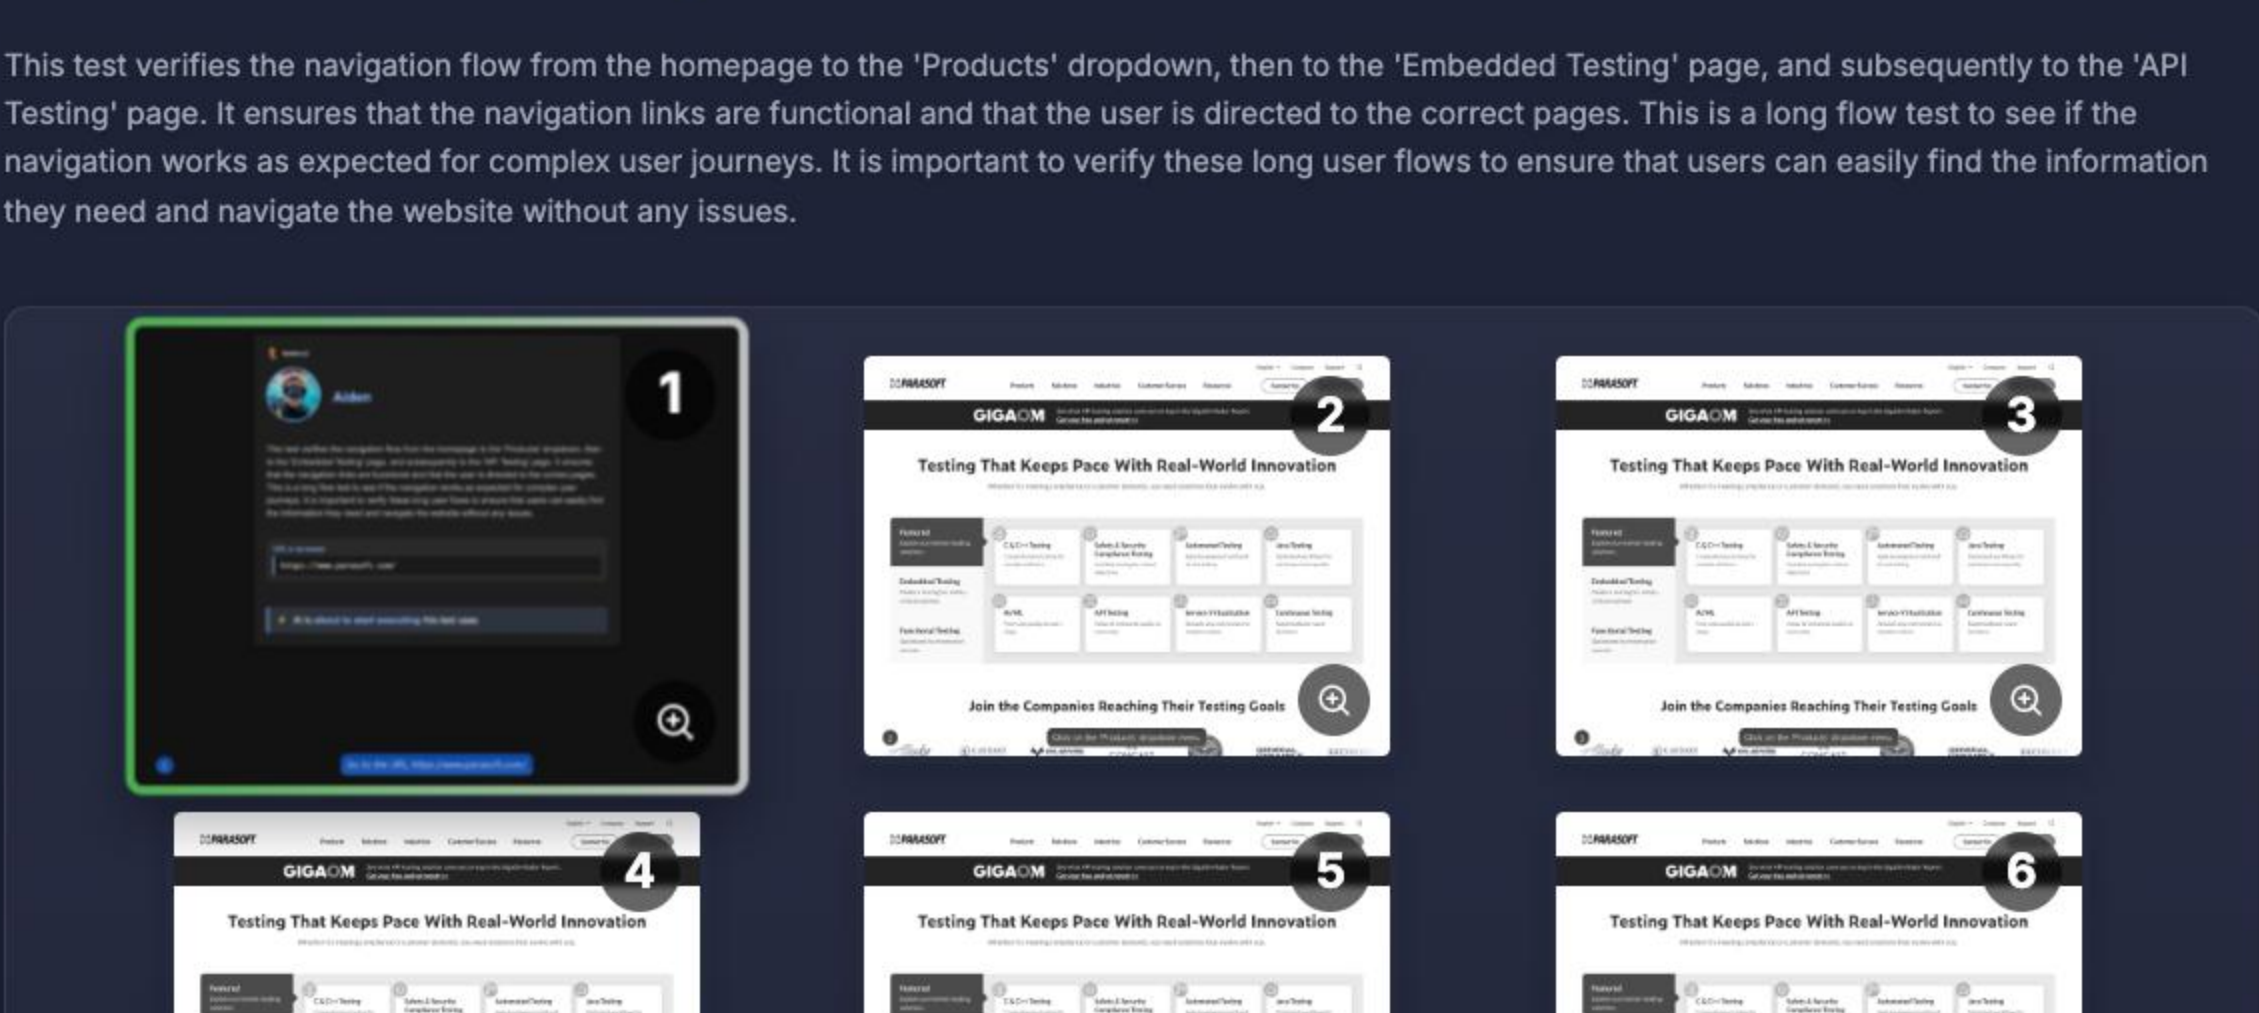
This test verifies the navigation flow from the homepage to the 'Products' dropdown, then to the 'Embedded Testing' page, and subsequently to the 'API Testing' page. It ensures that the navigation links are functional and that the user is directed to the correct pages. This is a long flow test to see if the navigation works as expected for complex user journeys. It is important to verify these long user flows to ensure that users can easily find the information they need and navigate the website without any issues.

1
Aiden
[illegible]

2
PARASOFT
GIGAOM
Testing That Keeps Pace With Real-World Innovation
Featured
Embedded Testing
Functional Testing
C & C++ Testing
Safety & Security Compliance Testing
Automated Testing
Java Testing
AI/ML
API Testing
Service Virtualization
Continuous Testing
Join the Companies Reaching Their Testing Goals

3
PARASOFT
GIGAOM
Testing That Keeps Pace With Real-World Innovation
Featured
Embedded Testing
Functional Testing
C & C++ Testing
Safety & Security Compliance Testing
Automated Testing
Java Testing
AI/ML
API Testing
Service Virtualization
Continuous Testing
Join the Companies Reaching Their Testing Goals

4
PARASOFT
GIGAOM
Testing That Keeps Pace With Real-World Innovation
Featured
C & C++ Testing
Safety & Security Compliance Testing
Automated Testing
Java Testing

5
PARASOFT
GIGAOM
Testing That Keeps Pace With Real-World Innovation
Featured
C & C++ Testing
Safety & Security Compliance Testing
Automated Testing
Java Testing

6
PARASOFT
GIGAOM
Testing That Keeps Pace With Real-World Innovation
Featured
C & C++ Testing
Safety & Security Compliance Testing
Automated Testing
Java Testing